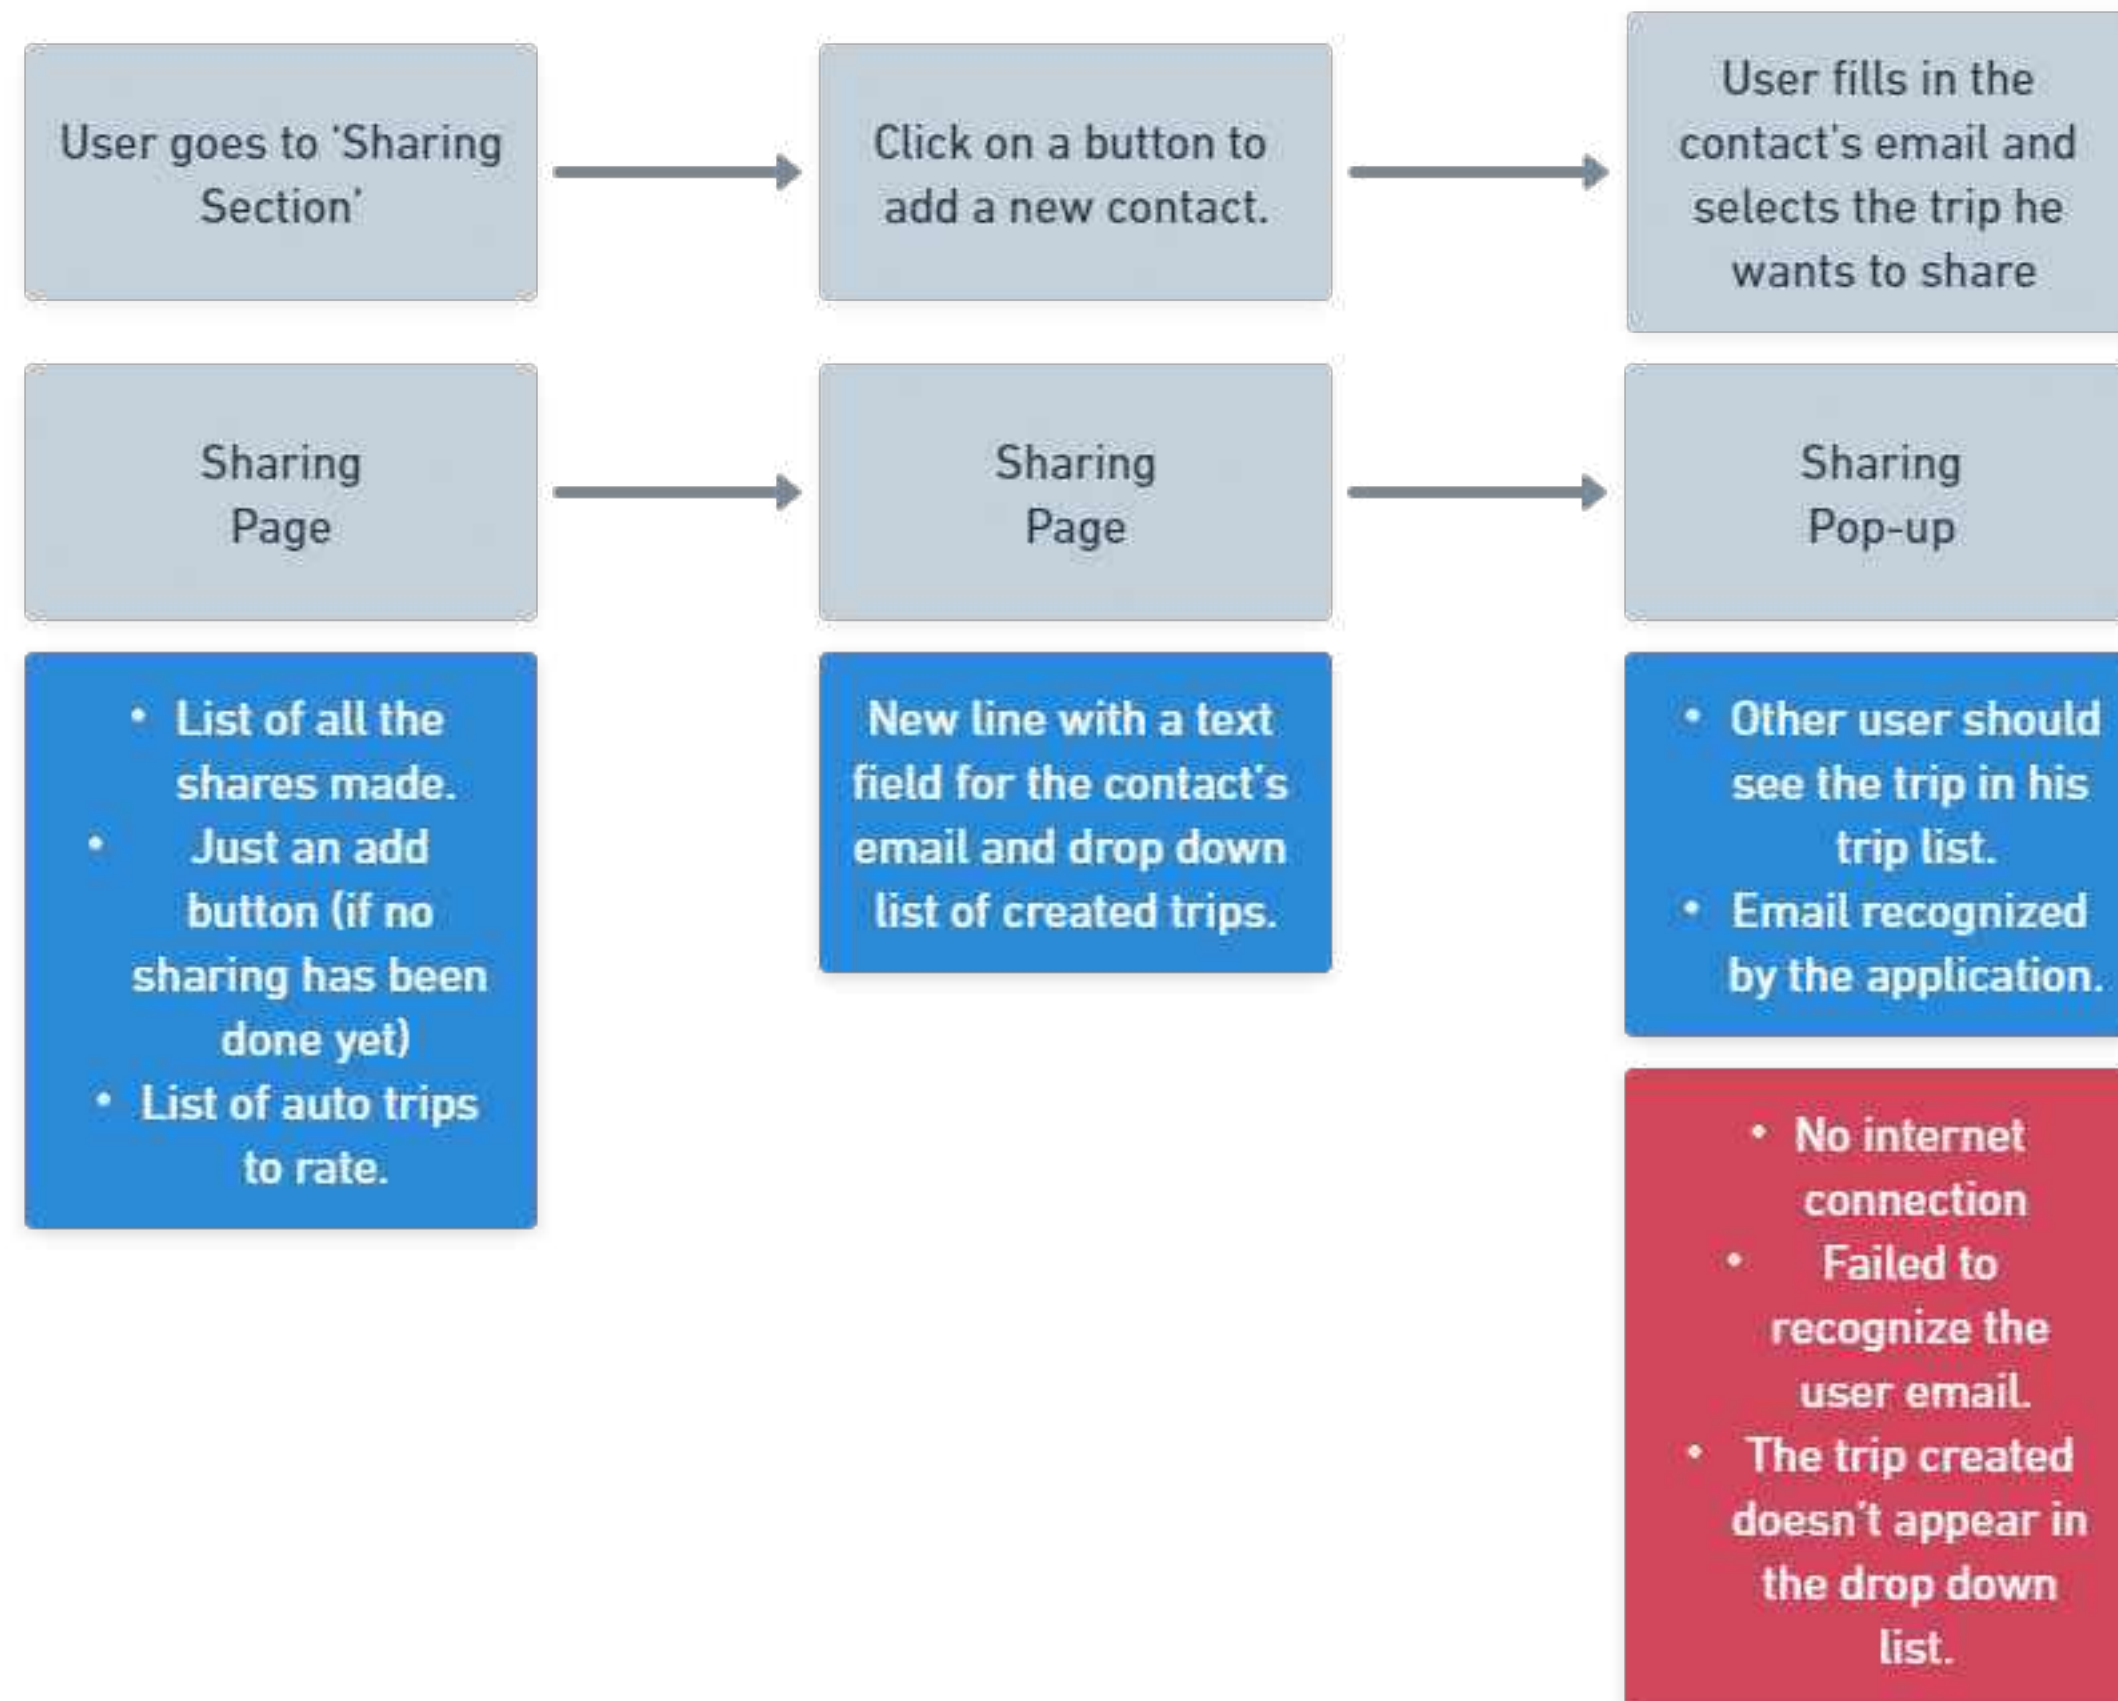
User goes to 'Sharing Section'

Click on a button to add a new contact.

User fills in the contact's email and selects the trip he wants to share

Sharing Page

Sharing Page

Sharing Pop-up

• List of all the shares made.
• Just an add button (if no sharing has been done yet)
• List of auto trips to rate.

New line with a text field for the contact's email and drop down list of created trips.

• Other user should see the trip in his trip list.
• Email recognized by the application.

• No internet connection
• Failed to recognize the user email.
• The trip created doesn't appear in the drop down list.